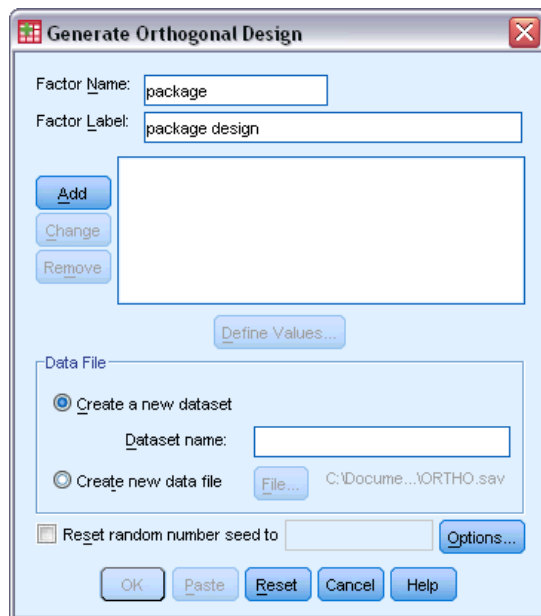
Generate Orthogonal Design

Factor Name: package

Factor Label: package design

Add

Change

Remove

Define Values...

Data File

Create a new dataset

Dataset name:

Create new data file

File...

C:\Docume...\ORTHO.sav

Reset random number seed to

Options...

OK

Paste

Reset

Cancel

Help